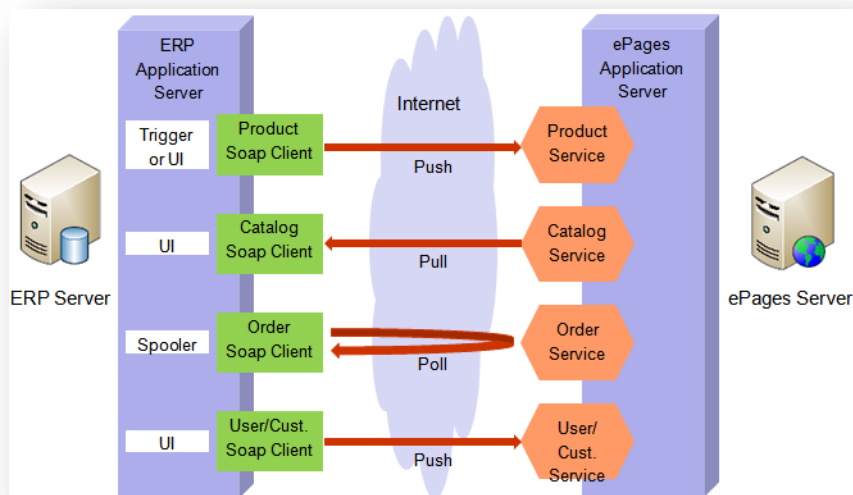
ERP Application Server

ERP Server

Trigger or UI

Product Soap Client

UI

Catalog Soap Client

Spooler

Order Soap Client

UI

User/Cust. Soap Client

Internet

Push

Pull

Poll

Push

ePages Application Server

Product Service

Catalog Service

Order Service

User/ Cust. Service

ePages Server